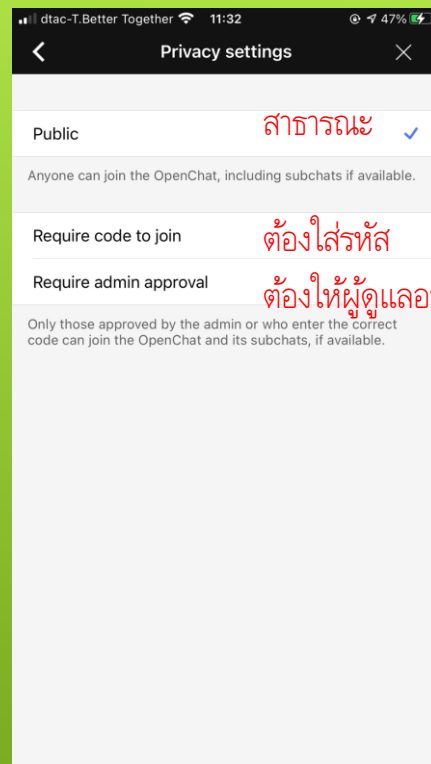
dtac-T.Better Together 11:32 47%

Privacy settings

Public สาธารณะ

Anyone can join the OpenChat, including subchats if available.

Require code to join ต้องใส่รหัส

Require admin approval ต้องให้ผู้ดูแลอ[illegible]

Only those approved by the admin or who enter the correct code can join the OpenChat and its subchats, if available.